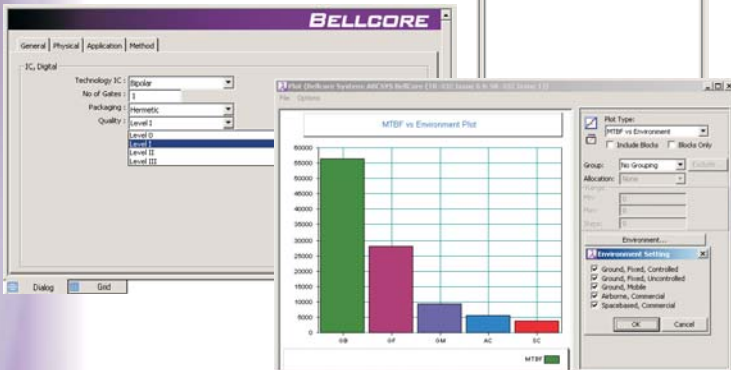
BELLCORE

General | Physical | Application | Method

IC, Digital

Technology IC: Bipolar
No of Gates: 1
Packaging: Hermetic
Quality: Level I

Level 0
Level I
Level II
Level III

Dialog | Grid

Plot (Bellcore Systems ARCSYS BellCore [TR-332 Issue 6 & SR-332 Issue 1])

File Options

MTBF vs Environment Plot

| 65000 |
|---|
| 60000 |
| 55000 |
| 50000 |
| 45000 |
| 40000 |
| 35000 |
| 30000 |
| 25000 |
| 20000 |
| 15000 |
| 10000 |
| 5000 |
| 0 |

GB GF GM AC SC

MTBF

Plot Type:
MTBF vs Environment
Include Blocks
Blocks Only

Group: No Grouping
Exclude
Allocation: None
Range
Min: 0
Max: 0
Steps: 0

Environment...

Environment Setting
Ground, Fixed, Controlled
Ground, Fixed, Uncontrolled
Ground, Mobile
Airborne, Commercial
Spacebased, Commercial

OK Cancel